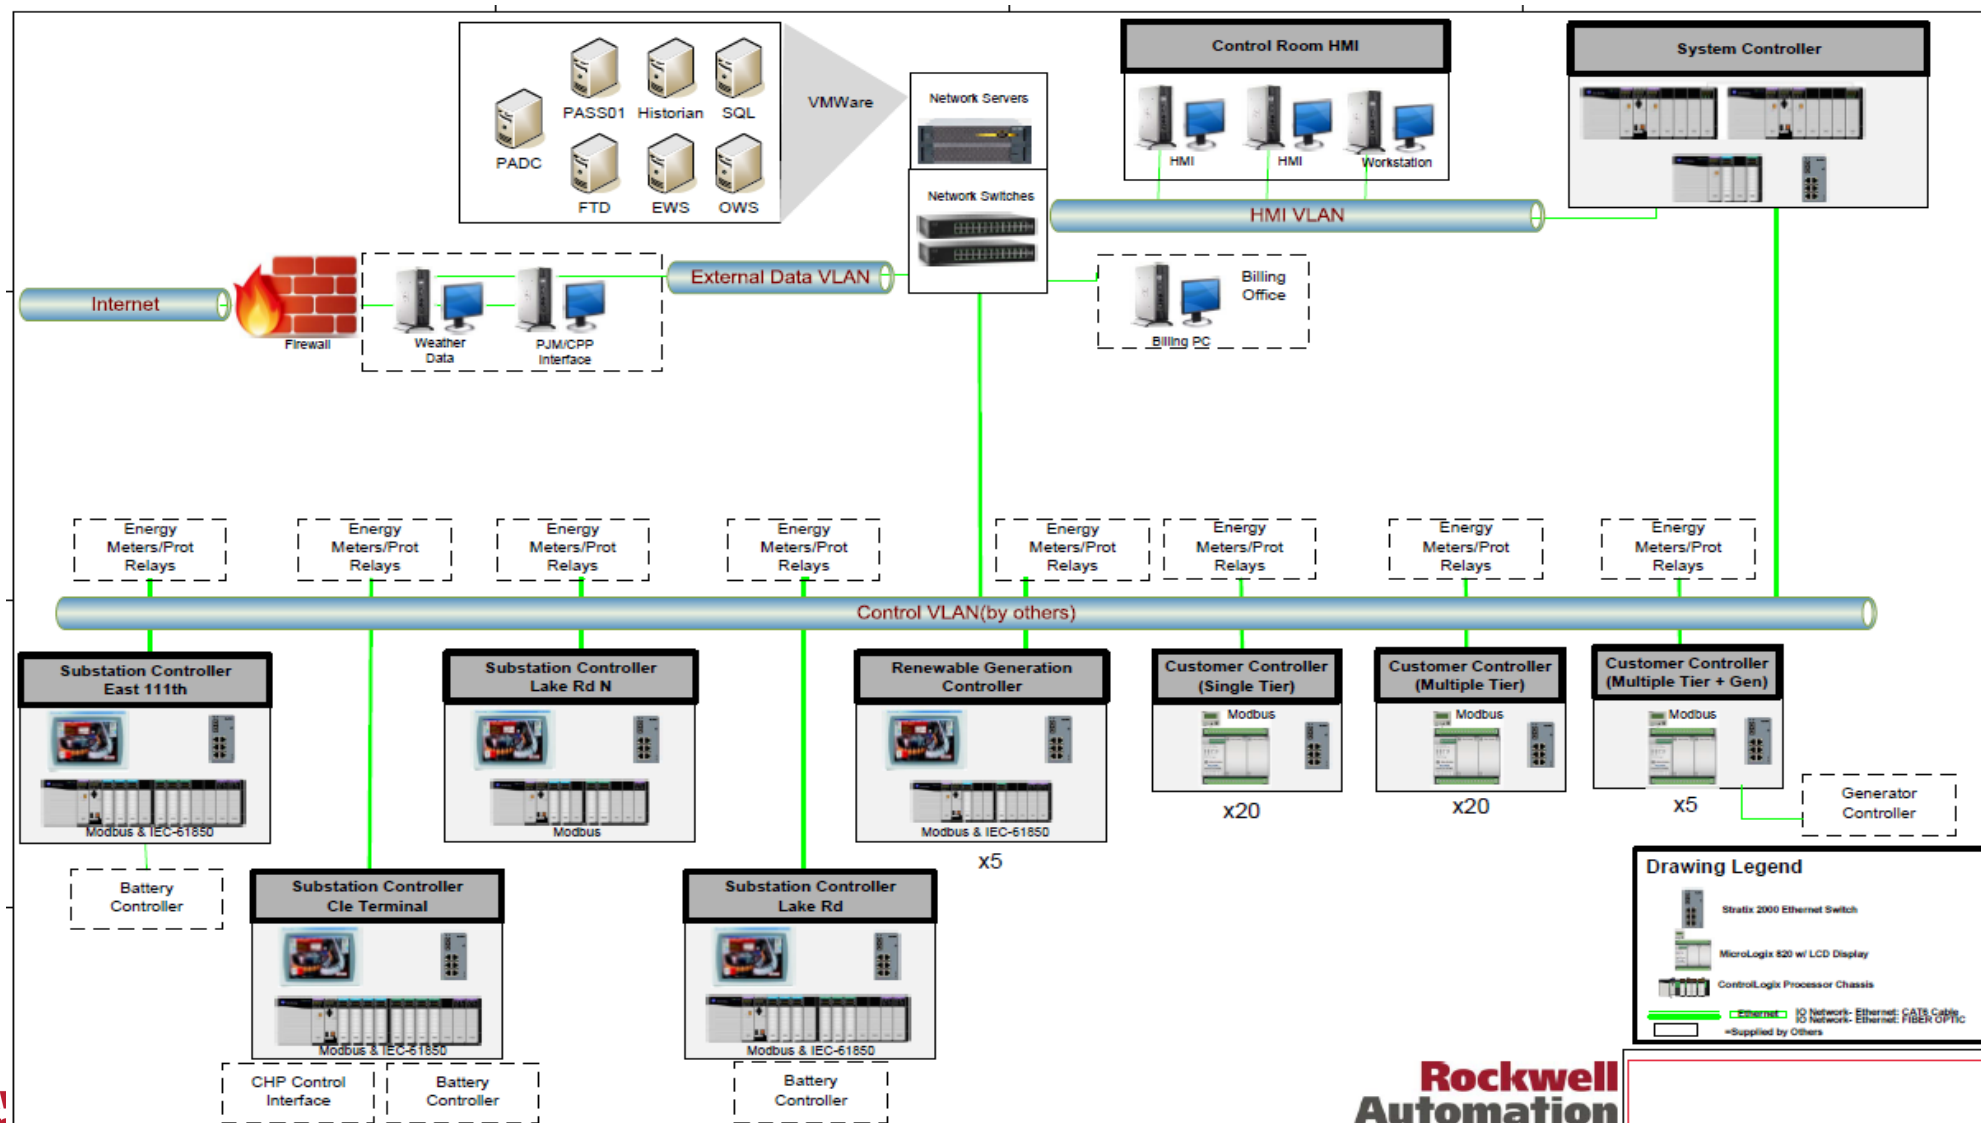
PADC
PASS01
Historian
SQL
FTD
EWS
OWS
VMWare
Network Servers
Network Switches
Control Room HMI
HMI
HMI
Workstation
System Controller
HMI VLAN
Internet
Firewall
Weather Data
PJM/CPP Interface
External Data VLAN
Billing Office
Billing PC

Energy Meters/Prot Relays
Energy Meters/Prot Relays
Energy Meters/Prot Relays
Energy Meters/Prot Relays
Energy Meters/Prot Relays
Energy Meters/Prot Relays
Energy Meters/Prot Relays
Energy Meters/Prot Relays

Control VLAN(by others)

Substation Controller East 111th
Modbus & IEC-61850
Battery Controller

Substation Controller Lake Rd N
Modbus

Renewable Generation Controller
Modbus & IEC-61850
x5

Customer Controller (Single Tier)
Modbus
x20

Customer Controller (Multiple Tier)
Modbus
x20

Customer Controller (Multiple Tier + Gen)
Modbus
x5
Generator Controller

Substation Controller Cle Terminal
Modbus & IEC-61850
CHP Control Interface
Battery Controller

Substation Controller Lake Rd
Modbus & IEC-61850
Battery Controller

Drawing Legend
Stratix 2000 Ethernet Switch
MicroLogix 820 w/ LCD Display
ControlLogix Processor Chassis
Ethernet IO Network: Ethernet: CAT6 Cable
IO Network: Ethernet: FIBER OPTIC
=Supplied by Others

Rockwell Automation